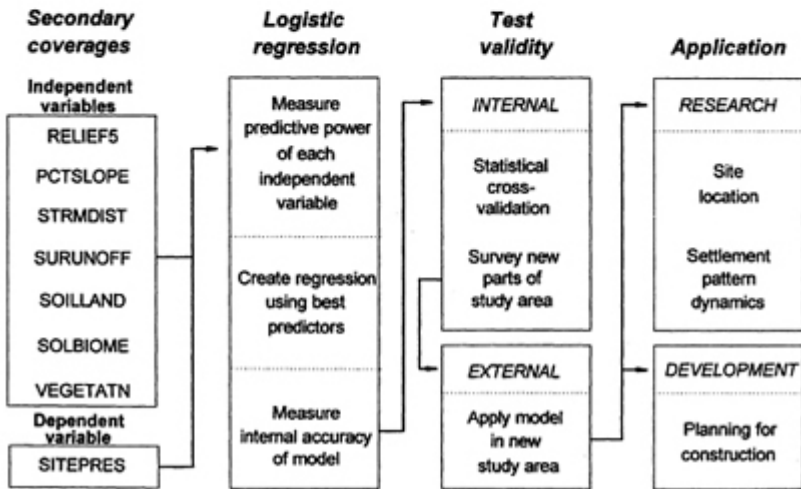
Secondary coverages

Independent variables

RELIEF5

PCTSLOPE

STRMDIST

SURUNOFF

SOILLAND

SOLBIOME

VEGETATN

Dependent variable

SITEPRES

Logistic regression

Measure predictive power of each independent variable

Create regression using best predictors

Measure internal accuracy of model

Test validity

INTERNAL

Statistical cross-validation

Survey new parts of study area

EXTERNAL

Apply model in new study area

Application

RESEARCH

Site location

Settlement pattern dynamics

DEVELOPMENT

Planning for construction